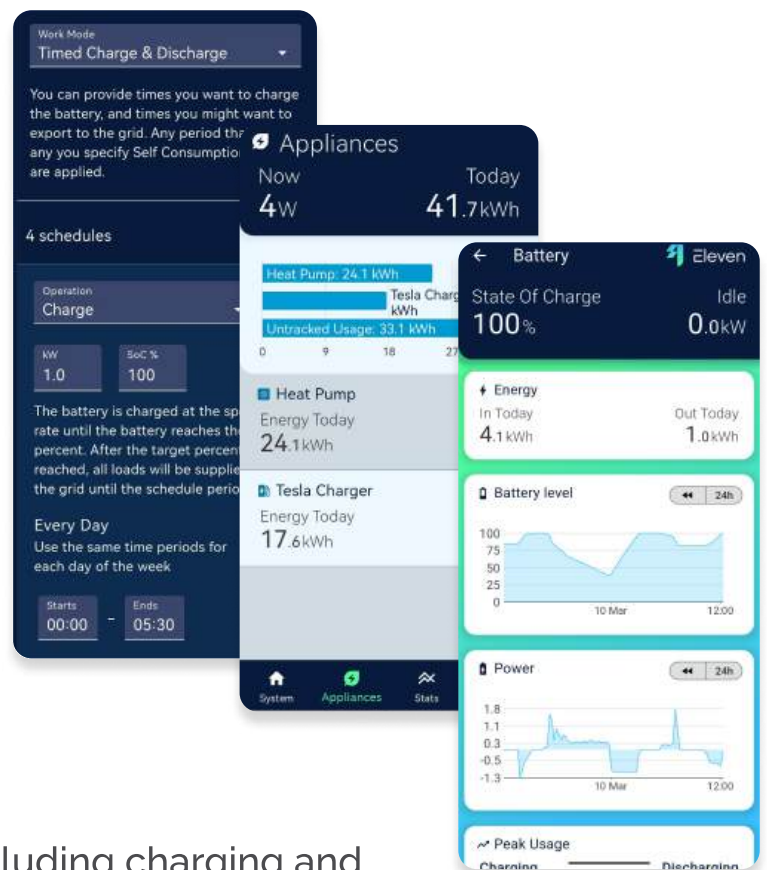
Work Mode
Timed Charge & Discharge

You can provide times you want to charge the battery, and times you might want to export to the grid. Any period tha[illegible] any you specify Self Consumptio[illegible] are applied.

4 schedules

Operation
Charge

kW
1.0

SoC %
100

The battery is charged at the sp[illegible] rate until the battery reaches th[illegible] percent. After the target percen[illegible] reached, all loads will be supplie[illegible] the grid until the schedule perio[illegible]

Every Day
Use the same time periods for each day of the week

Starts
00:00
-
Ends
05:30

Appliances
Now
4W
Today
41.7kWh

Heat Pump: 24.1 kWh
Tesla Charg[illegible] kWh
Untracked Usage: 33.1 kWh
0 9 18 27

Heat Pump
Energy Today
24.1kWh

Tesla Charger
Energy Today
17.6kWh

System
Appliances
Stats

Battery
Eleven
State Of Charge
100%
Idle
0.0kW

Energy
In Today
4.1kWh
Out Today
1.0kWh

Battery level
24h
100
75
50
25
0
10 Mar
12:00

Power
24h
1.8
1.1
0.3
-0.5
-1.3
10 Mar
12:00

Peak Usage
Charging
Discharging

luding charging and